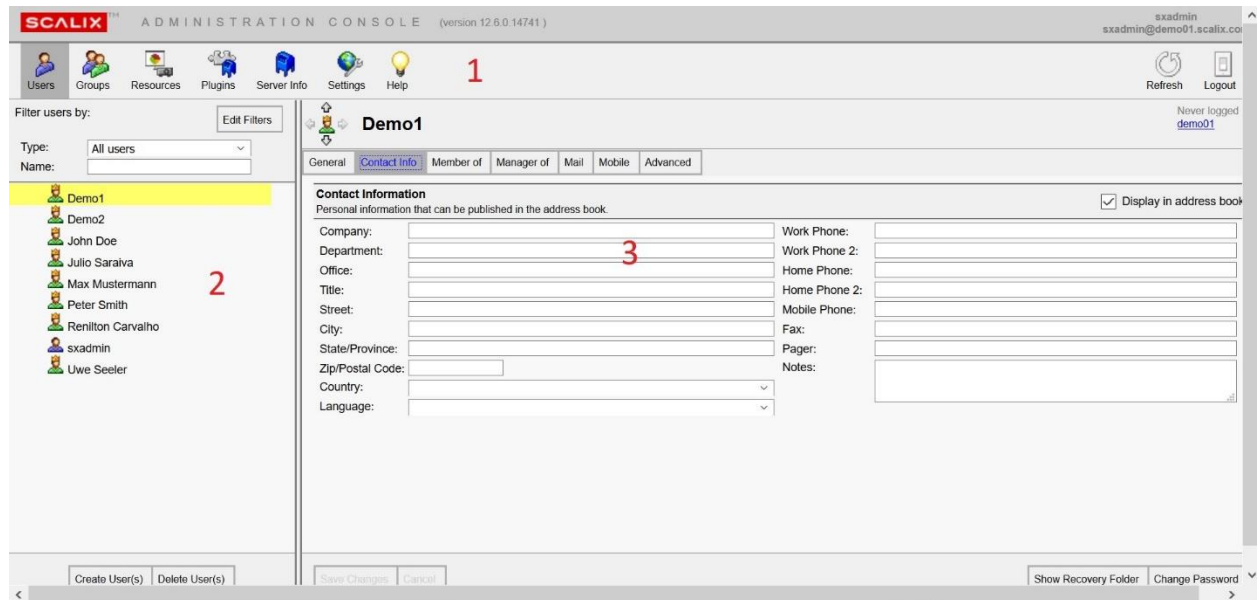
SCALIX™ ADMINISTRATION CONSOLE (version 12.6.0.14741)

sxadmin
sxadmin@demo01.scalix.co

Users Groups Resources Plugins Server Info Settings Help 1

Refresh Logout

Filter users by: Edit Filters
Type: All users
Name:

Demo1
Demo2
John Doe
Julio Saraiva
Max Mustermann
Peter Smith
Renilton Carvalho
sxadmin
Uwe Seeler

2

Create User(s) Delete User(s)

Demo1

Never logged
demo01

General Contact Info Member of Manager of Mail Mobile Advanced

Contact Information
Personal information that can be published in the address book.

Display in address book

3

Company:
Department:
Office:
Title:
Street:
City:
State/Province:
Zip/Postal Code:
Country:
Language:

Work Phone:
Work Phone 2:
Home Phone:
Home Phone 2:
Mobile Phone:
Fax:
Pager:
Notes:

Save Changes Cancel

Show Recovery Folder Change Password